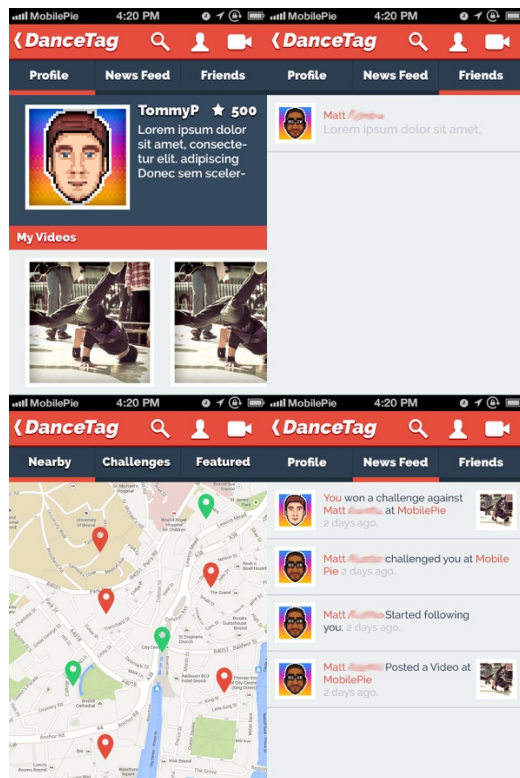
MobilePie 4:20 PM

DanceTag

Profile News Feed Friends

TommyP ★ 500

Lorem ipsum dolor sit amet, consectetur elit. adipiscing Donec sem sceler-

My Videos

MobilePie 4:20 PM

DanceTag

Profile News Feed Friends

Matt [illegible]

Lorem ipsum dolor sit amet.

MobilePie 4:20 PM

DanceTag

Nearby Challenges Featured

MobilePie 4:20 PM

DanceTag

Profile News Feed Friends

You won a challenge against Matt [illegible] at MobilePie 2 days ago.

Matt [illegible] challenged you at Mobile Pie 2 days ago.

Matt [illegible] Started following you. 2 days ago.

Matt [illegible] Posted a Video at MobilePie 2 days ago.